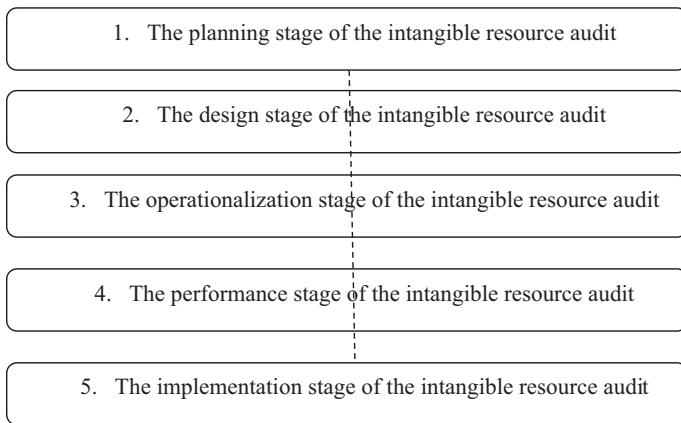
1. The planning stage of the intangible resource audit

2. The design stage of the intangible resource audit

3. The operationalization stage of the intangible resource audit

4. The performance stage of the intangible resource audit

5. The implementation stage of the intangible resource audit